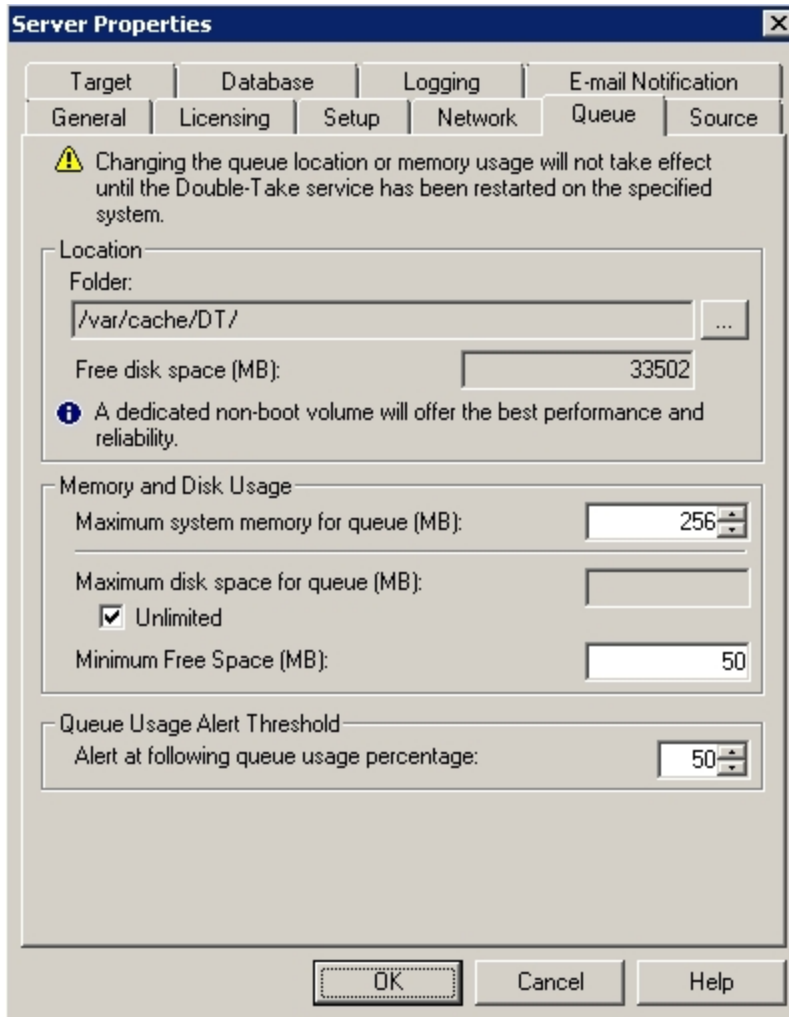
Server Properties

Target | Database | Logging | E-mail Notification
General | Licensing | Setup | Network | Queue | Source

Changing the queue location or memory usage will not take effect until the Double-Take service has been restarted on the specified system.

Location
Folder:
/var/cache/DT/
...
Free disk space (MB): 33502

A dedicated non-boot volume will offer the best performance and reliability.

Memory and Disk Usage
Maximum system memory for queue (MB): 256
Maximum disk space for queue (MB):
Unlimited
Minimum Free Space (MB): 50

Queue Usage Alert Threshold
Alert at following queue usage percentage: 50

OK
Cancel
Help